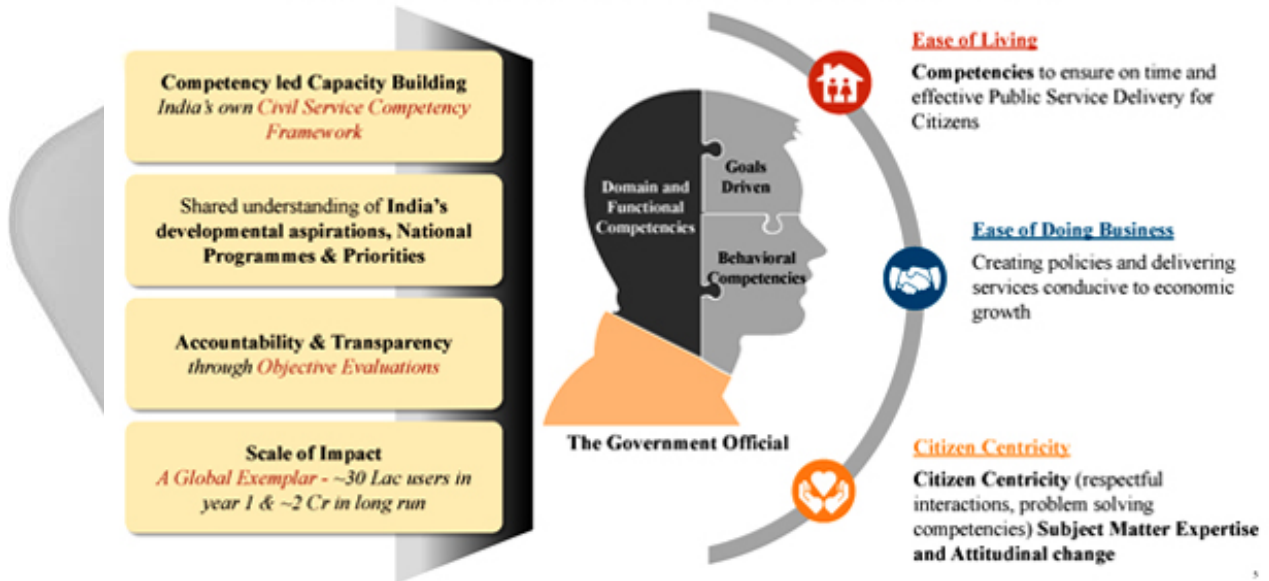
Competency led Capacity Building
India's own Civil Service Competency Framework

Shared understanding of India's developmental aspirations, National Programmes & Priorities

Accountability & Transparency through Objective Evaluations

Scale of Impact
A Global Exemplar - ~30 Lac users in year 1 & ~2 Cr in long run

Domain and Functional Competencies

Goals Driven

Behavioral Competencies

The Government Official

Ease of Living
Competencies to ensure on time and effective Public Service Delivery for Citizens

Ease of Doing Business
Creating policies and delivering services conducive to economic growth

Citizen Centricity
Citizen Centricity (respectful interactions, problem solving competencies) Subject Matter Expertise and Attitudinal change

5